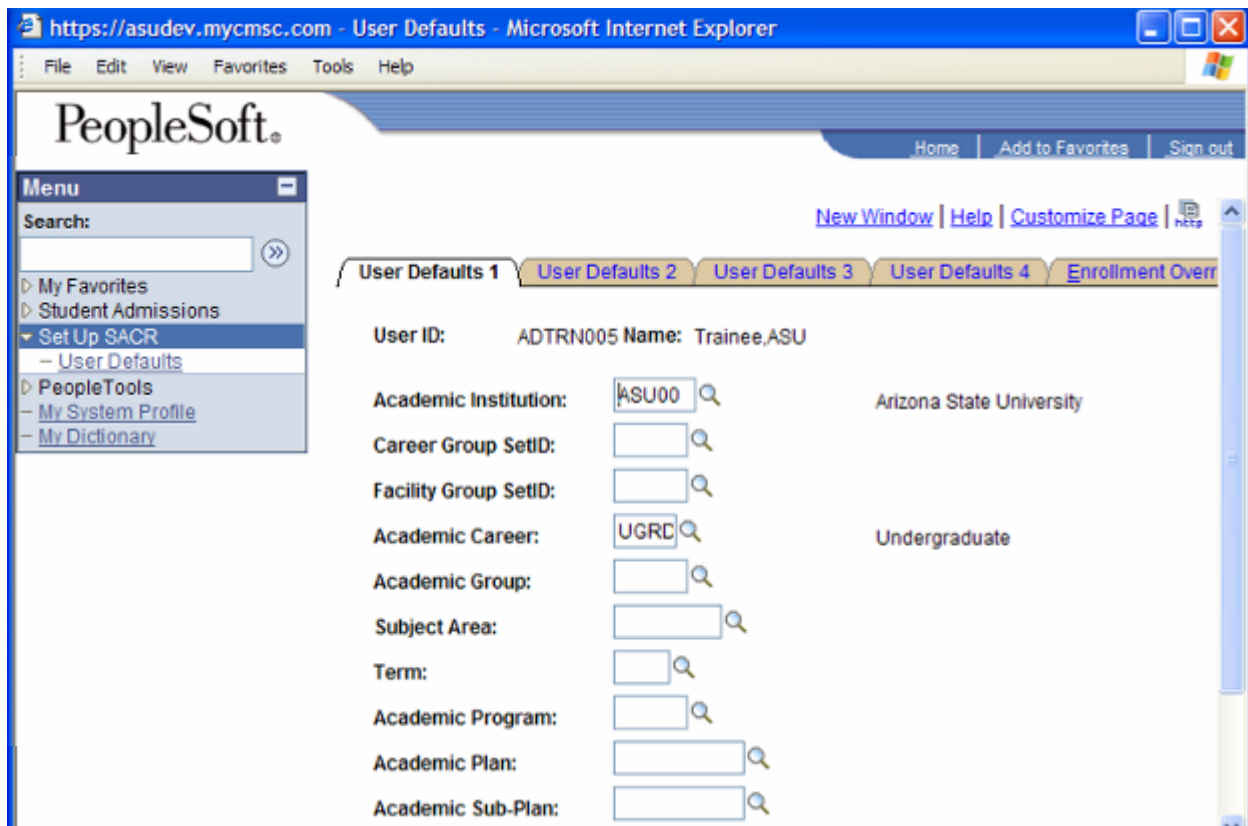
https://asudev.mycmsc.com - User Defaults - Microsoft Internet Explorer

File Edit View Favorites Tools Help

PeopleSoft.

Home | Add to Favorites | Sign out

Menu

Search:

My Favorites
Student Admissions
Set Up SACR
– User Defaults
PeopleTools
– My System Profile
– My Dictionary

New Window | Help | Customize Page | http

User Defaults 1 | User Defaults 2 | User Defaults 3 | User Defaults 4 | Enrollment Overr

User ID: ADTRN005 Name: Trainee,ASU

Academic Institution: ASU00 Arizona State University

Career Group SetID:

Facility Group SetID:

Academic Career: UGRD Undergraduate

Academic Group:

Subject Area:

Term:

Academic Program:

Academic Plan:

Academic Sub-Plan: